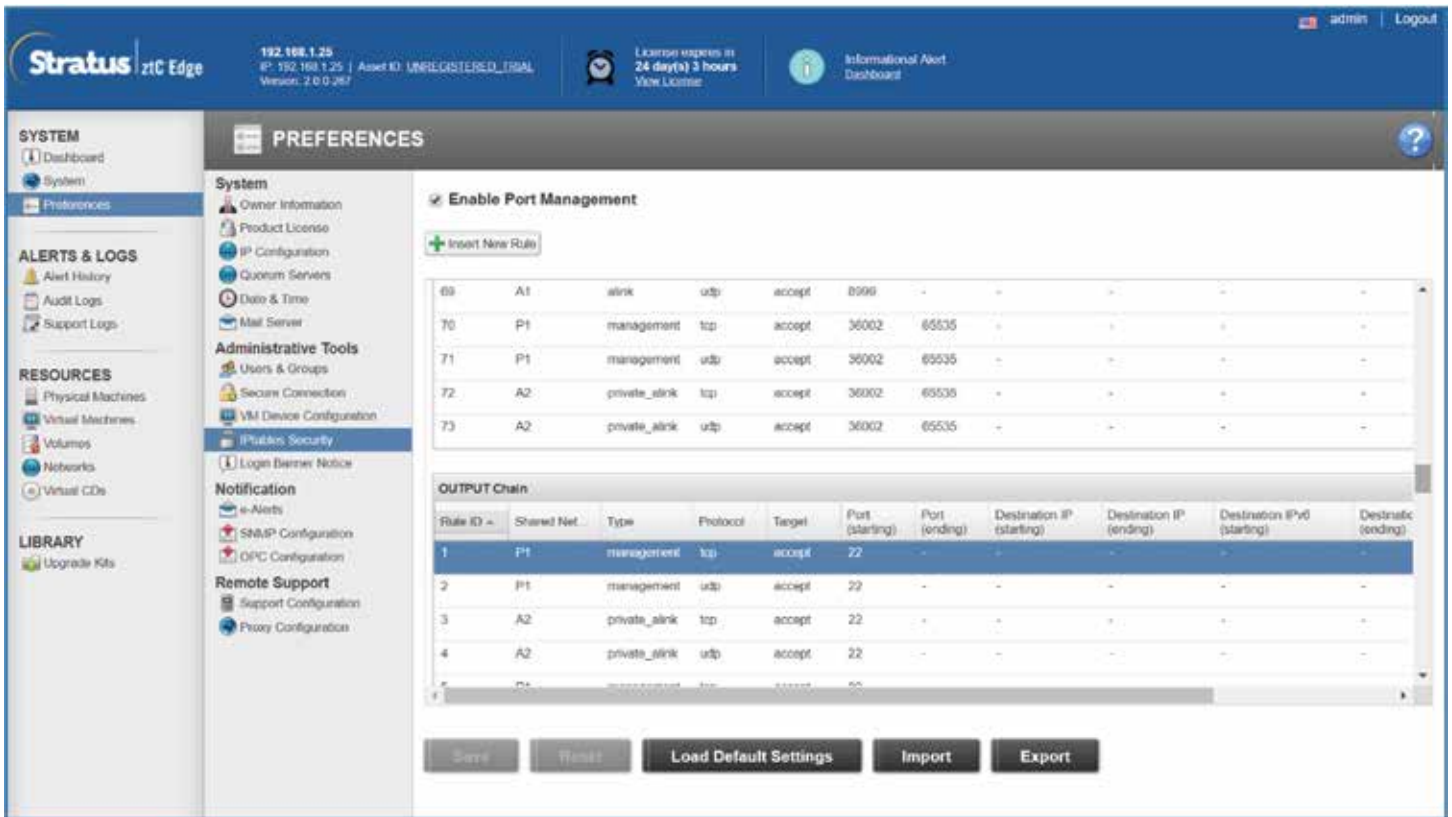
admin | Logout

Stratus ztC Edge

192.168.1.25
IP: 192.168.1.25 | Asset ID: UNREGISTERED_TRIAL
Version: 2.0.0.267

License expires in
24 day(s) 3 hours
View License

Informational Alert
Dashboard

SYSTEM
Dashboard
System
Preferences

ALERTS & LOGS
Alert History
Audit Logs
Support Logs

RESOURCES
Physical Machines
Virtual Machines
Volumes
Networks
Virtual CDs

LIBRARY
Upgrade Kits

PREFERENCES

System
Owner Information
Product License
IP Configuration
Quorum Servers
Date & Time
Mail Server
Administrative Tools
Users & Groups
Secure Connection
VM Device Configuration
IPtables Security
Login Banner Notice
Notification
e-Alerts
SNMP Configuration
OPC Configuration
Remote Support
Support Configuration
Proxy Configuration

Enable Port Management

Insert New Rule

| 69 | A1 | alink | udp | accept | 8999 | - | - | - | - | - |
|---|---|---|---|---|---|---|---|---|---|---|
| 70 | P1 | management | tcp | accept | 36002 | 65535 | - | - | - | - |
| 71 | P1 | management | udp | accept | 36002 | 65535 | - | - | - | - |
| 72 | A2 | private_alink | tcp | accept | 36002 | 65535 | - | - | - | - |
| 73 | A2 | private_alink | udp | accept | 36002 | 65535 | - | - | - | - |

OUTPUT Chain

| Rule ID | Shared Net... | Type | Protocol | Target | Port (starting) | Port (ending) | Destination IP (starting) | Destination IP (ending) | Destination IPv6 (starting) | Destinatic (ending) |
|---|---|---|---|---|---|---|---|---|---|---|
| 1 | P1 | management | tcp | accept | 22 | - | - | - | - | - |
| 2 | P1 | management | udp | accept | 22 | - | - | - | - | - |
| 3 | A2 | private_alink | tcp | accept | 22 | - | - | - | - | - |
| 4 | A2 | private_alink | udp | accept | 22 | - | - | - | - | - |

Save | Reset | Load Default Settings | Import | Export